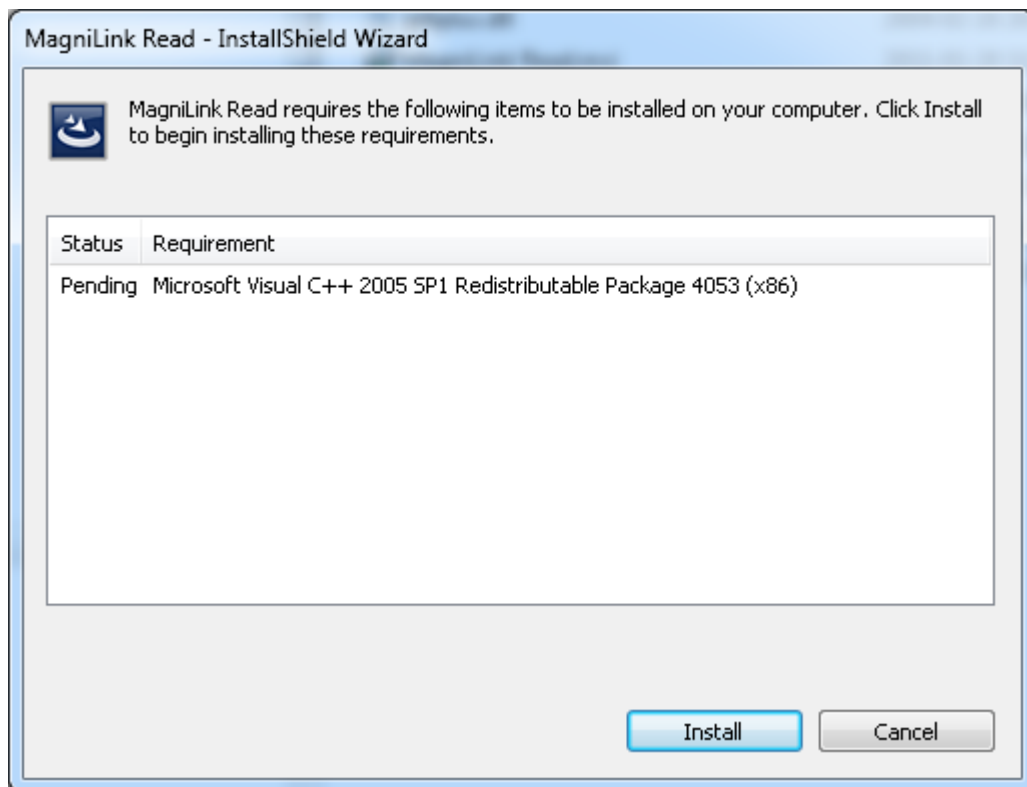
MagniLink Read - InstallShield Wizard

MagniLink Read requires the following items to be installed on your computer. Click Install to begin installing these requirements.

| Status | Requirement |
|---|---|
| Pending | Microsoft Visual C++ 2005 SP1 Redistributable Package 4053 (x86) |

Install

Cancel